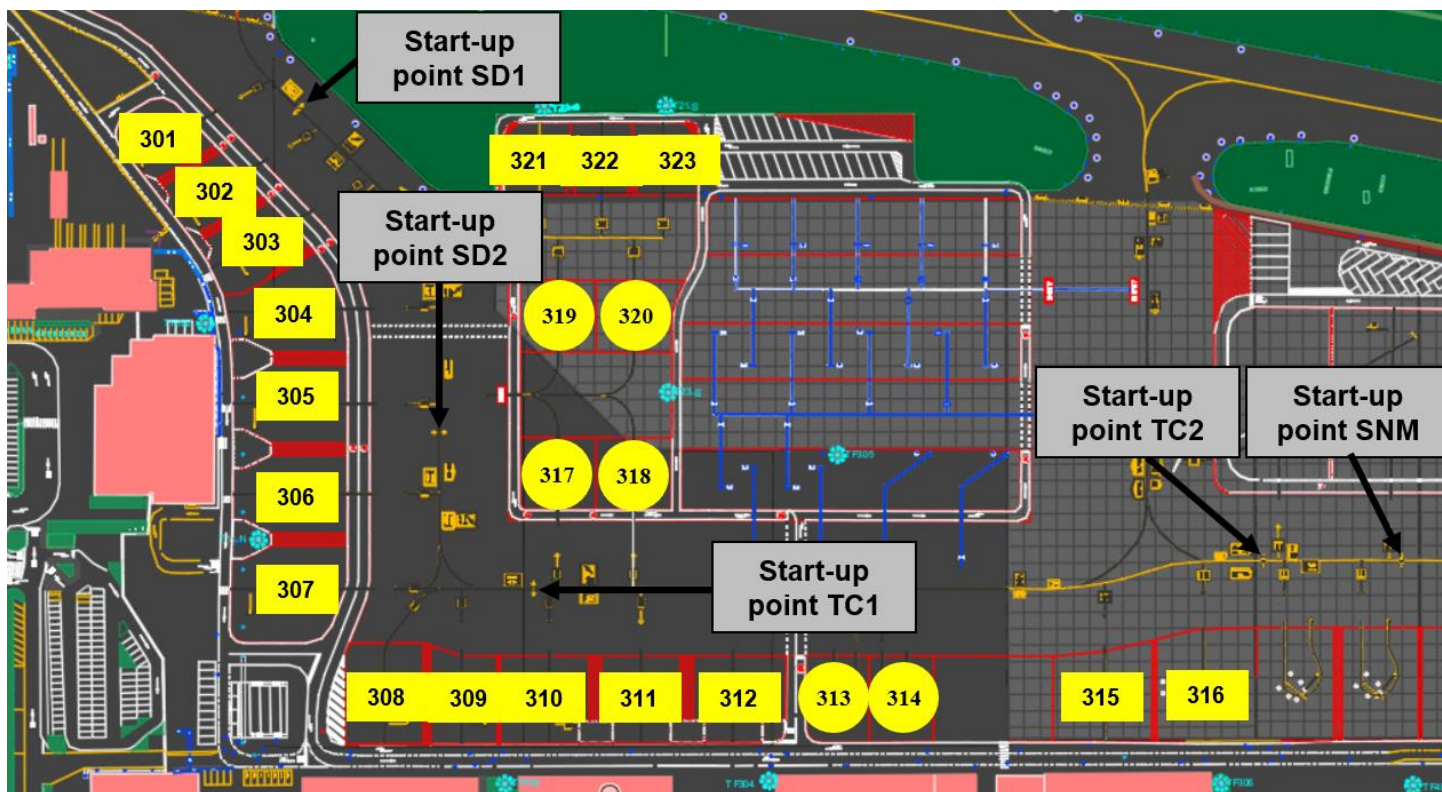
Start-up point SD1

301

302

303

321 322 323

Start-up point SD2

304

319 320

305

317 318

306

307

Start-up point TC1

Start-up point TC2

Start-up point SNM

308 309 310 311 312 313 314

315 316